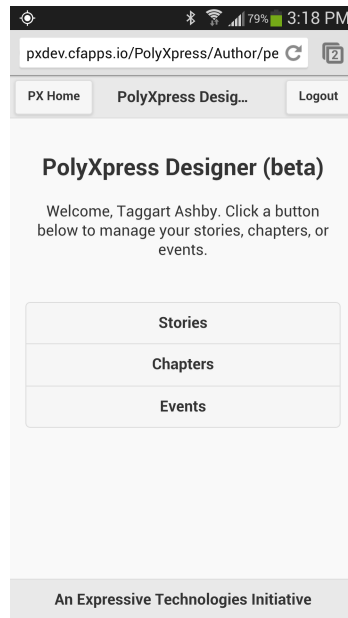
79% 3:18 PM

pxdev.cfapps.io/PolyXpress/Author/pe

2

PX Home PolyXpress Desig... Logout

PolyXpress Designer (beta)

Welcome, Taggart Ashby. Click a button below to manage your stories, chapters, or events.

Stories

Chapters

Events

An Expressive Technologies Initiative